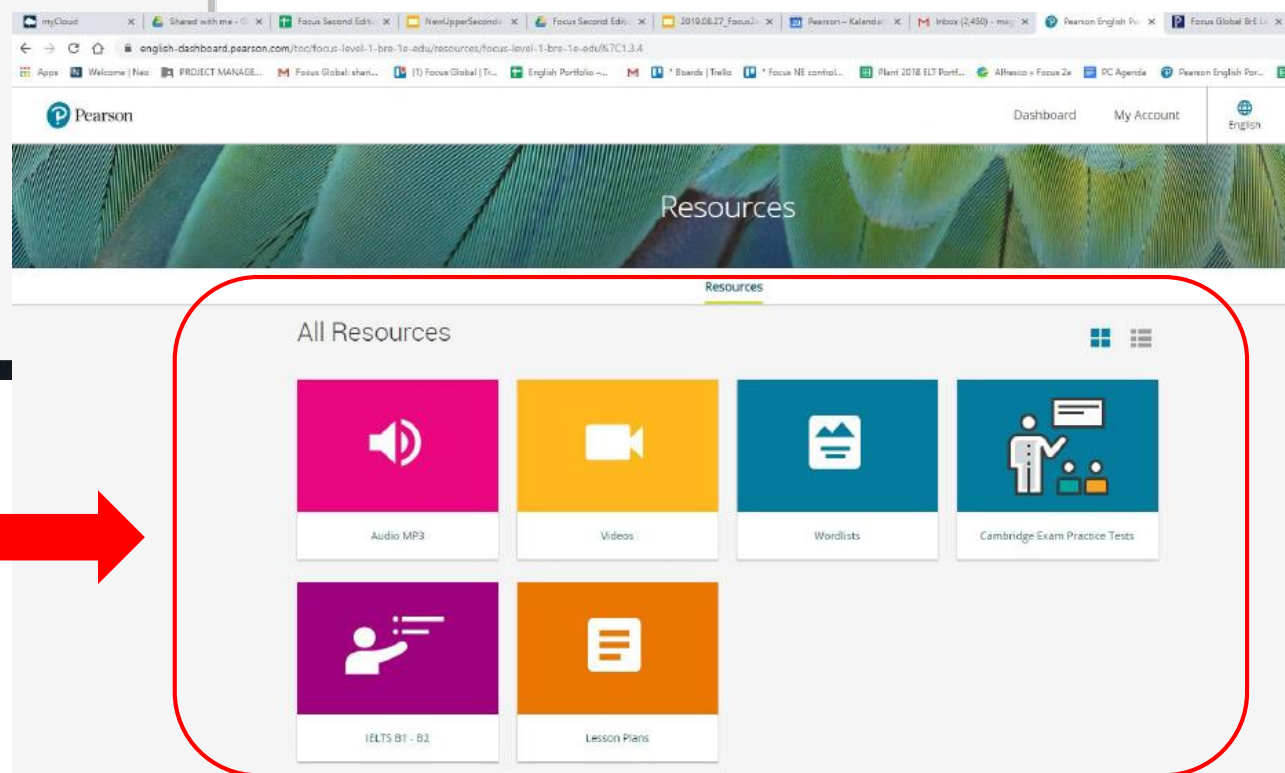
myCloud | Shared with me - | Focus Second Editi | NewUpperSecond | Focus Second Editi | 2019.08.27_Focus2 | Pearson – Kalendar | Inbox (2,450) - ma | Pearson English Po | Focus Global BrE L

english-dashboard.pearson.com/toc/focus-level-1-bre-1e-edu/resources/focus-level-1-bre-1e-edu/%7C1.3.4

Apps | Welcome | Neo | PROJECT MANAGE... | Focus Global: shari... | (1) Focus Global | Tr... | English Portfolio -... | * Boards | Trello | * Focus NE control... | Plant 2018 ELT Portf... | Alfresco » Focus 2e | PC Agenda | Pearson English Por...

Pearson

Dashboard

My Account

English

Resources

Resources

All Resources

Audio MP3

Videos

Wordlists

Cambridge Exam Practice Tests

IELTS B1 - B2

Lesson Plans